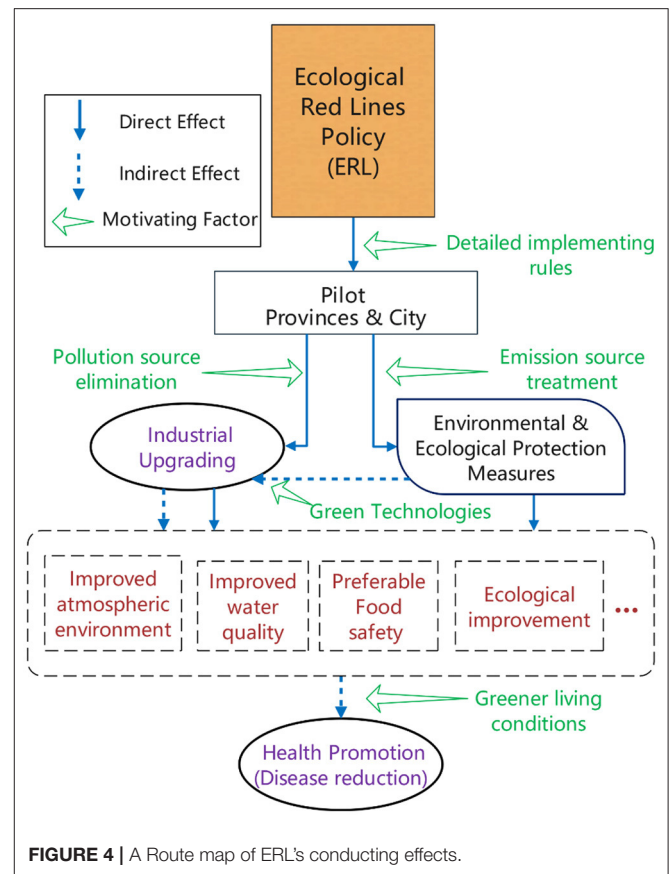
Direct Effect

Indirect Effect

Motivating Factor

Ecological Red Lines Policy (ERL)

Detailed implementing rules

Pilot Provinces & City

Pollution source elimination

Emission source treatment

Industrial Upgrading

Environmental & Ecological Protection Measures

Green Technologies

Improved atmospheric environment

Improved water quality

Preferable Food safety

Ecological improvement

...

Greener living conditions

Health Promotion (Disease reduction)

**FIGURE 4** | A Route map of ERL's conducting effects.